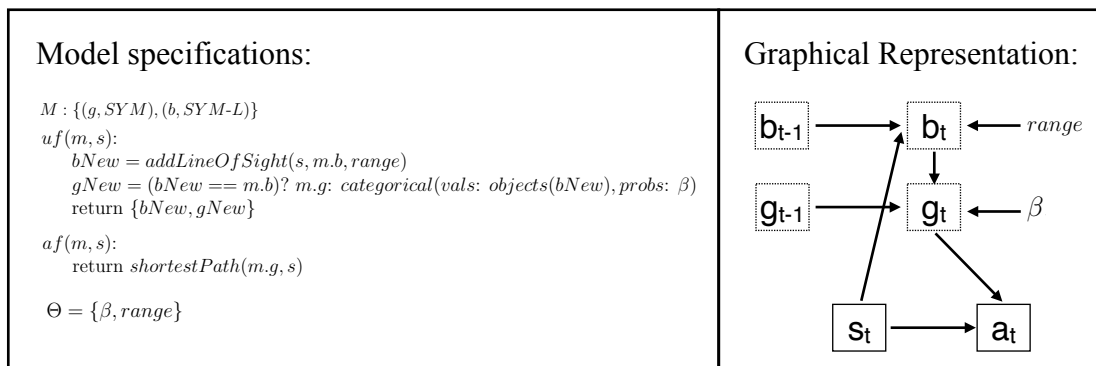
Model specifications:

$M : \{(g, SYM), (b, SYM\text{-}L)\}$

$uf(m, s)$:
$bNew = addLineOfSight(s, m.b, range)$
$gNew = (bNew == m.b)?\ m.g$: $categorical$($vals$: $objects(bNew), probs$: $\beta$)
return $\{bNew, gNew\}$

$af(m, s)$:
return $shortestPath(m.g, s)$

$\Theta = \{\beta, range\}$

Graphical Representation:

$b_{t-1}$ $b_t$ $range$
$g_{t-1}$ $g_t$ $\beta$
$s_t$ $a_t$